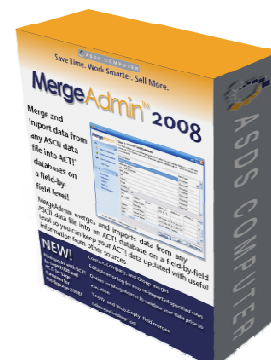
Save Time. Work Smarter. Sell More.

MergeAdmin™ 2008

Merge and import data from any ASCII data file into ACT! databases on a field-by field level

MergeAdmin merges and imports data from any ASCII data file into an ACT! database on a field-by-field level so you can keep your ACT! data updated with useful information from other sources.

NEW!

ASDS COMPUTER